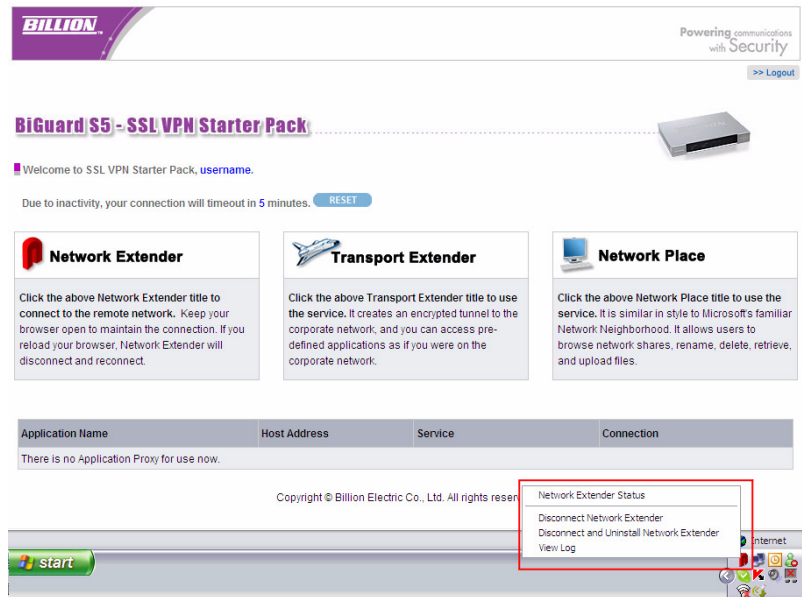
BILLION

Powering communications with Security

>> Logout

BiGuard S5 - SSL VPN Starter Pack

Welcome to SSL VPN Starter Pack, username.

Due to inactivity, your connection will timeout in 5 minutes. RESET

Network Extender

Click the above Network Extender title to connect to the remote network. Keep your browser open to maintain the connection. If you reload your browser, Network Extender will disconnect and reconnect.

Transport Extender

Click the above Transport Extender title to use the service. It creates an encrypted tunnel to the corporate network, and you can access pre-defined applications as if you were on the corporate network.

Network Place

Click the above Network Place title to use the service. It is similar in style to Microsoft's familiar Network Neighborhood. It allows users to browse network shares, rename, delete, retrieve, and upload files.

| Application Name | Host Address | Service | Connection |
|---|---|---|---|
| There is no Application Proxy for use now. | | | |

Copyright © Billion Electric Co., Ltd. All rights reser

Network Extender Status

Disconnect Network Extender

Disconnect and Uninstall Network Extender

View Log

Internet

start